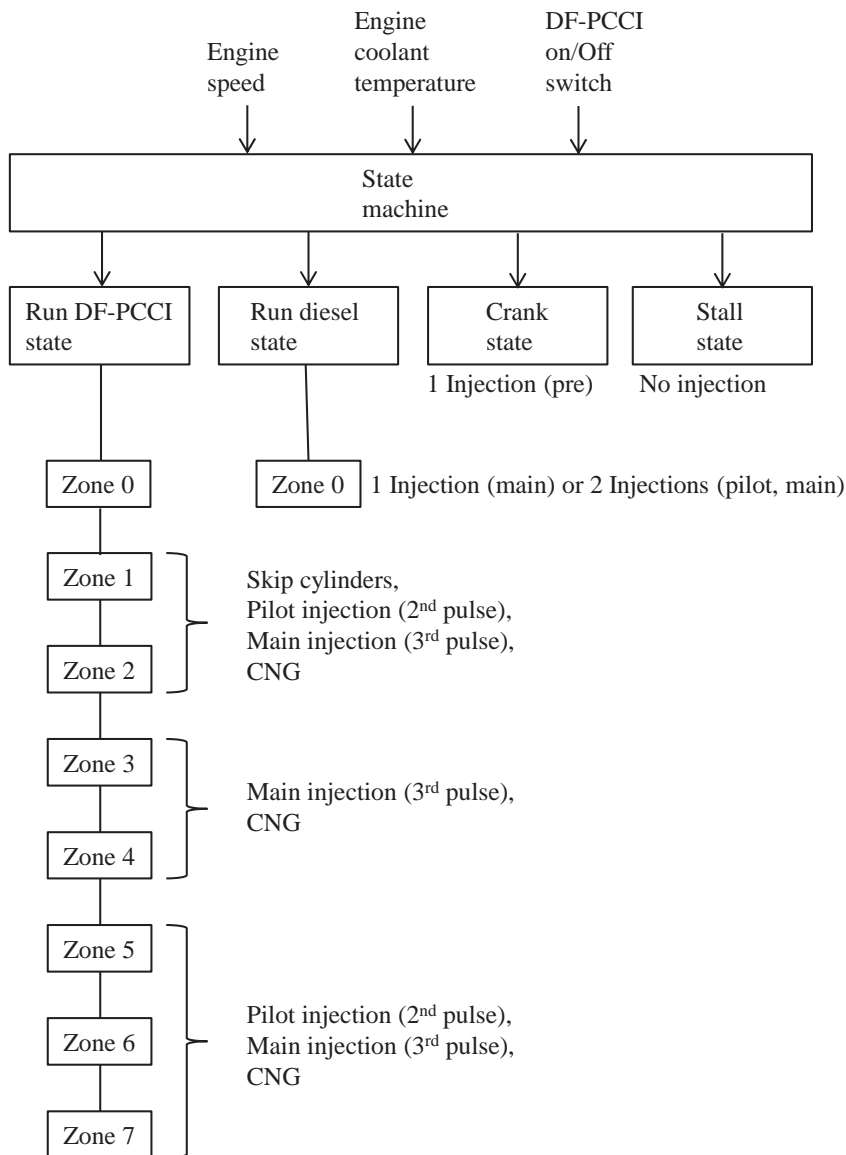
Engine speed

Engine coolant temperature

DF-PCCI on/Off switch

State machine

Run DF-PCCI state

Run diesel state

Crank state

1 Injection (pre)

Stall state

No injection

Zone 0

Zone 0

1 Injection (main) or 2 Injections (pilot, main)

Zone 1

Zone 2

Skip cylinders, Pilot injection (2$^{nd}$ pulse), Main injection (3$^{rd}$ pulse), CNG

Zone 3

Zone 4

Main injection (3$^{rd}$ pulse), CNG

Zone 5

Zone 6

Zone 7

Pilot injection (2$^{nd}$ pulse), Main injection (3$^{rd}$ pulse), CNG